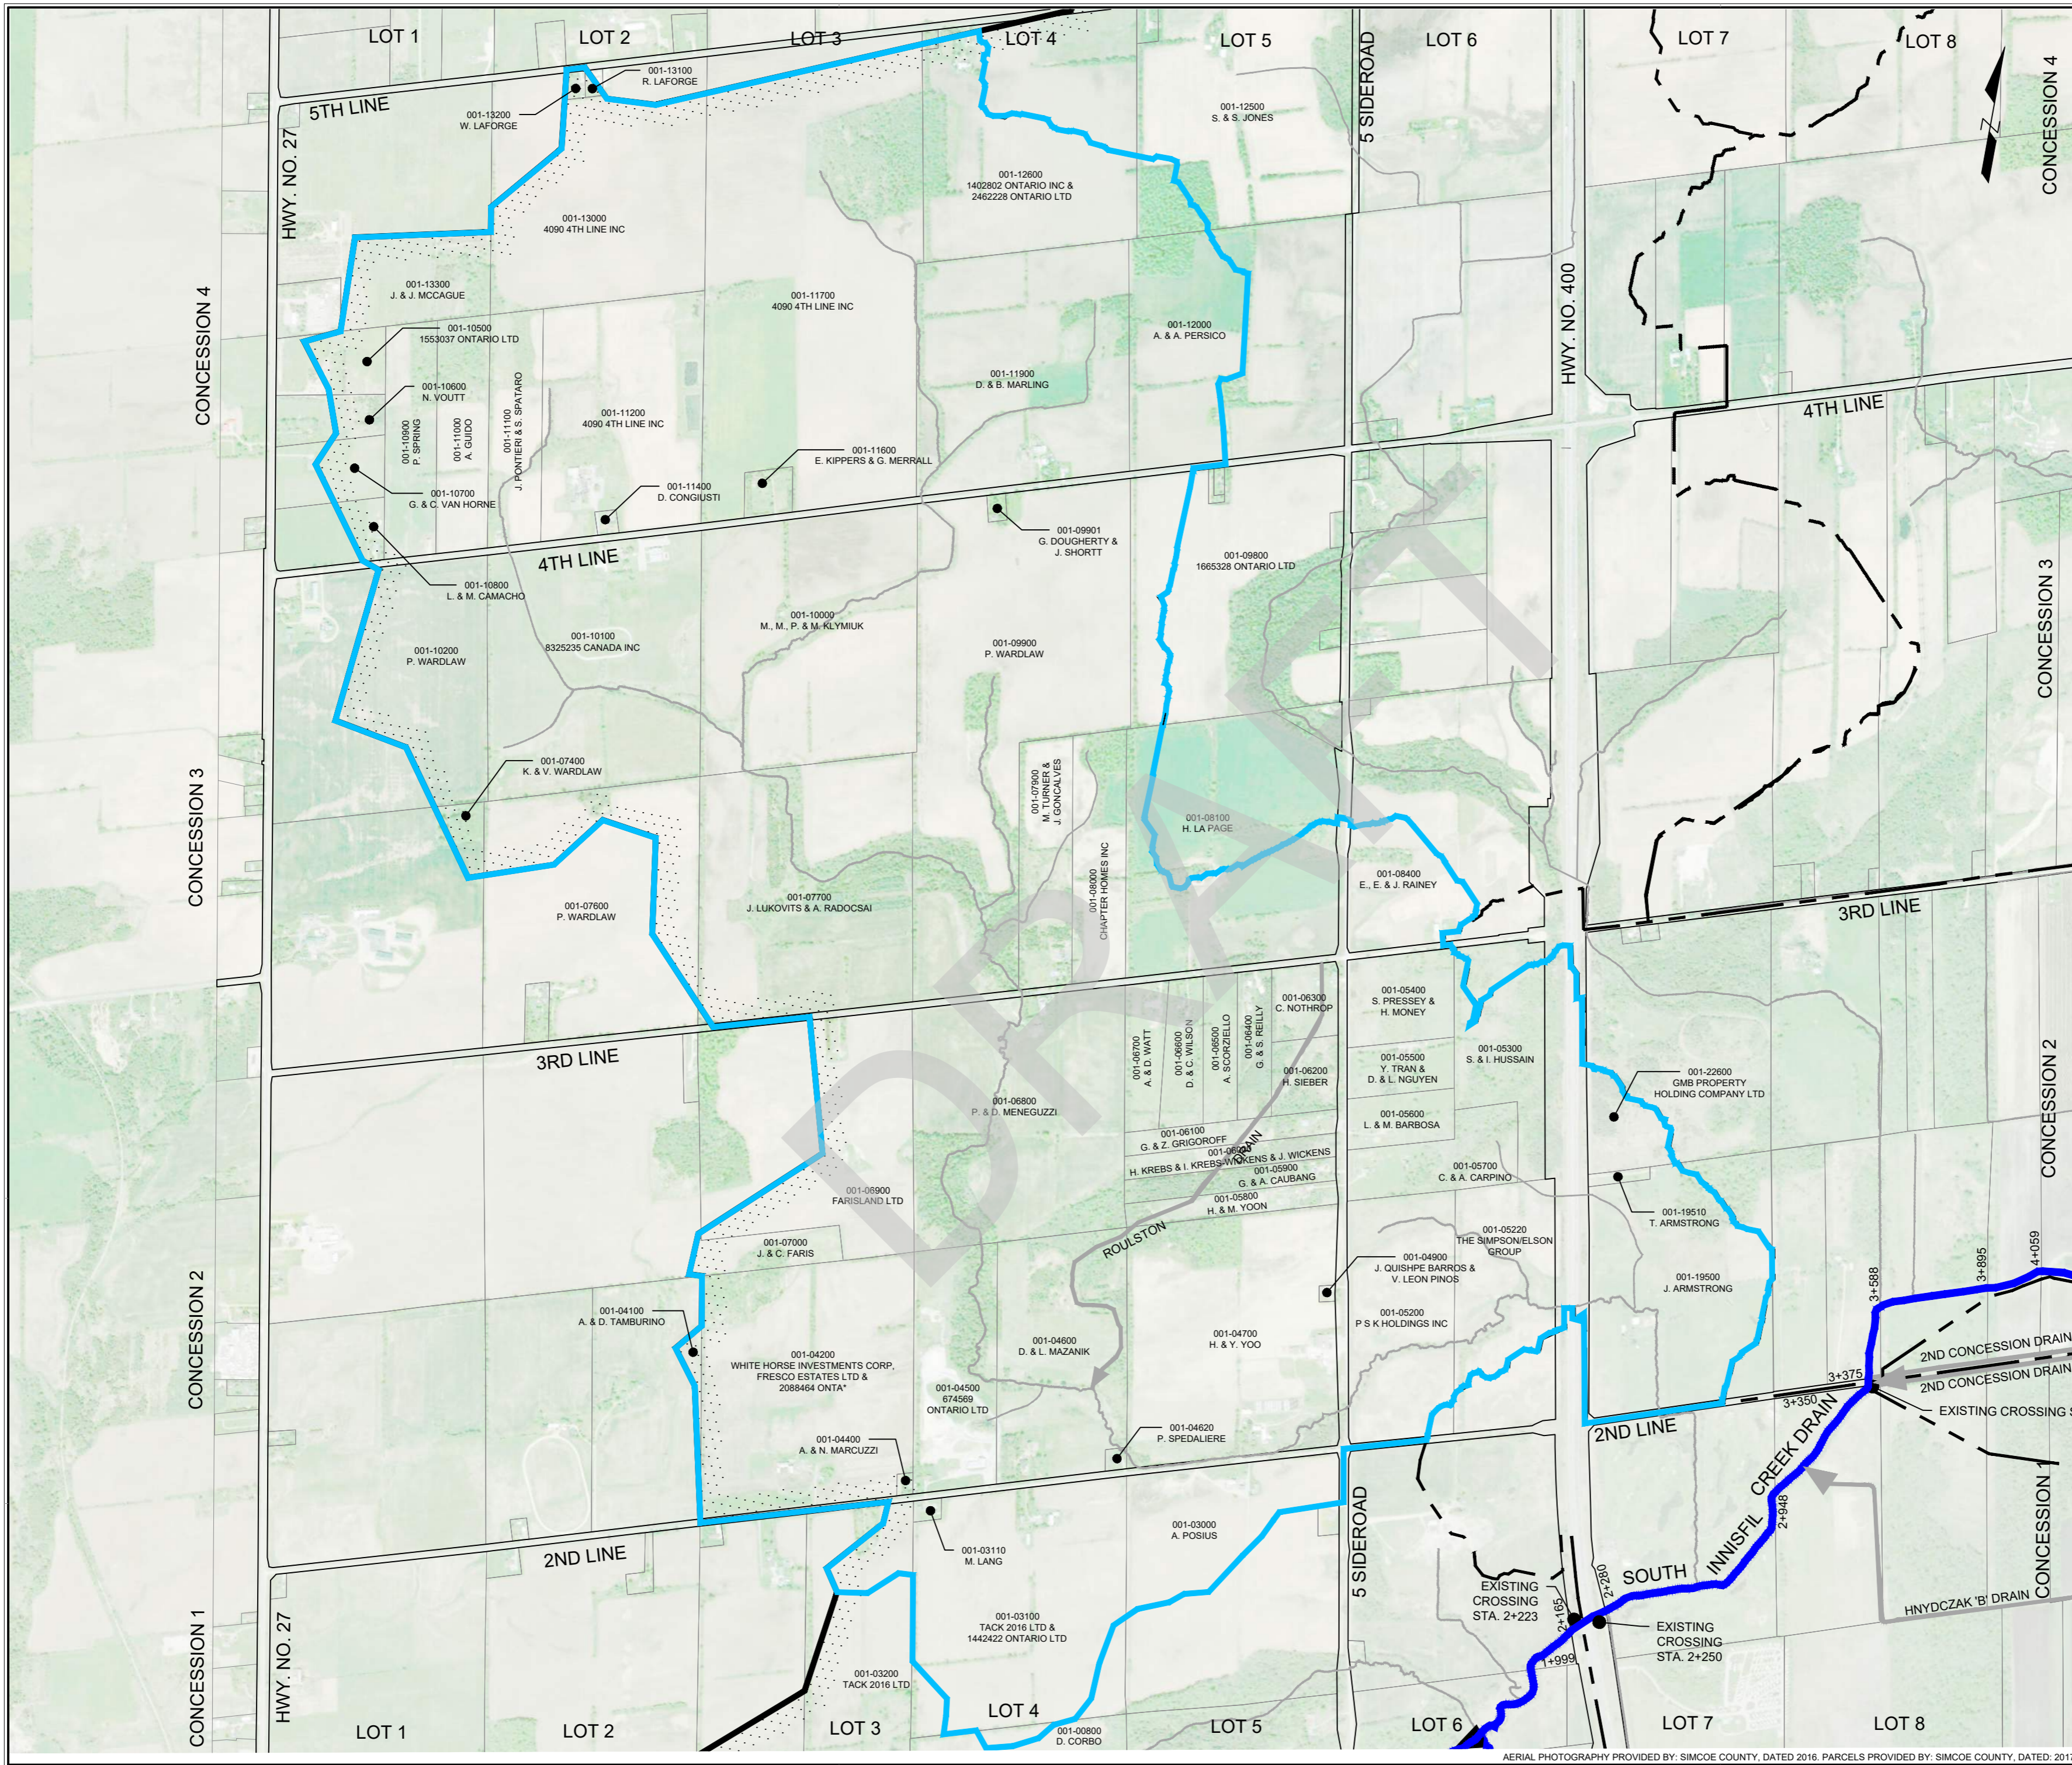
LOT 1
LOT 2
LOT 3
LOT 4
LOT 5
5 SIDEROAD
LOT 6
LOT 7
LOT 8
CONCESSION 4
5TH LINE
HWY. NO. 27
001-13100
R. LAFORGE
001-13200
W. LAFORGE
001-12500
S. & S. JONES
001-12600
1402802 ONTARIO INC &
2462228 ONTARIO LTD
001-13000
4090 4TH LINE INC
001-13300
J. & J. MCCAGUE
001-11700
4090 4TH LINE INC
001-12000
A. & A. PERSICO
HWY. NO. 400
CONCESSION 4
001-10500
1553037 ONTARIO LTD
001-10600
N. VOUTT
001-11900
D. & B. MARLING
4TH LINE
001-11200
4090 4TH LINE INC
001-10900
P. SPRING
001-11000
A. GUIDO
001-11100
J. PONTIERI & S. SPATARO
001-11600
E. KIPPERS & G. MERRALL
001-11400
D. CONGIUSTI
001-10700
G. & C. VAN HORNE
001-09901
G. DOUGHERTY &
J. SHORTT
4TH LINE
001-09800
1665328 ONTARIO LTD
001-10800
L. & M. CAMACHO
001-10000
M., M., P. & M. KLYMIUK
CONCESSION 3
001-10100
8325235 CANADA INC
001-10200
P. WARDLAW
001-09900
P. WARDLAW
001-07400
K. & V. WARDLAW
001-07900
M. TURNER &
J. GONCALVES
CONCESSION 3
001-08100
H. LA PAGE
001-08000
CHAPTER HOMES INC
001-08400
E., E. & J. RAINEY
001-07600
P. WARDLAW
001-07700
J. LUKOVITS & A. RADOCSAI
3RD LINE
DRAFT
001-05400
S. PRESSEY &
H. MONEY
001-06300
C. NOTHROP
001-06700
A. & D. WATT
001-06600
D. & C. WILSON
001-06500
A. SCORZIELLO
001-06400
G. & S. REILLY
001-05300
S. & I. HUSSAIN
3RD LINE
001-05500
Y. TRAN &
D. & L. NGUYEN
001-06200
H. SIEBER
001-22600
GMB PROPERTY
HOLDING COMPANY LTD
CONCESSION 2
001-06800
P. & D. MENEGUZZI
001-05600
L. & M. BARBOSA
001-06100
G. & Z. GRIGOROFF
H. KREBS & I. KREBS-WICKENS & J. WICKENS
DRAIN
001-05900
G. & A. CAUBANG
001-05700
C. & A. CARPINO
001-06900
FARISLAND LTD
001-05800
H. & M. YOON
001-19510
T. ARMSTRONG
001-07000
J. & C. FARIS
ROULSTON
001-05220
THE SIMPSON/ELSON
GROUP
001-04900
J. QUISHPE BARRDS &
V. LEON PINOS
CONCESSION 2
001-19500
J. ARMSTRONG
3+895
4+059
3+588
001-04100
A. & D. TAMBURINO
001-05200
P S K HOLDINGS INC
001-04200
WHITE HORSE INVESTMENTS CORP,
FRESCO ESTATES LTD &
2088464 ONTA*
001-04700
H. & Y. YOO
001-04600
D. & L. MAZANIK
2ND CONCESSION DRAIN
2ND CONCESSION DRAIN
001-04500
674569
ONTARIO LTD
3+375
3+350
EXISTING CROSSING
001-04620
P. SPEDALIERE
2ND LINE
001-04400
A. & N. MARCUZZI
CREEK DRAIN
INNISFIL
2+948
001-03000
A. POSIUS
CONCESSION 1
001-03110
M. LANG
2ND LINE
5 SIDEROAD
SOUTH
EXISTING
CROSSING
STA. 2+223
2+280
2+165
EXISTING
CROSSING
STA. 2+250
HNYDCZAK 'B' DRAIN
001-03100
TACK 2016 LTD &
1442422 ONTARIO LTD
1+999
CONCESSION 1
HWY. NO. 27
001-03200
TACK 2016 LTD
LOT 1
LOT 2
LOT 3
LOT 4
001-00800
D. CORBO
LOT 5
LOT 6
LOT 7
LOT 8
AERIAL PHOTOGRAPHY PROVIDED BY: SIMCOE COUNTY, DATED 2016. PARCELS PROVIDED BY: SIMCOE COUNTY, DATED: 201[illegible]